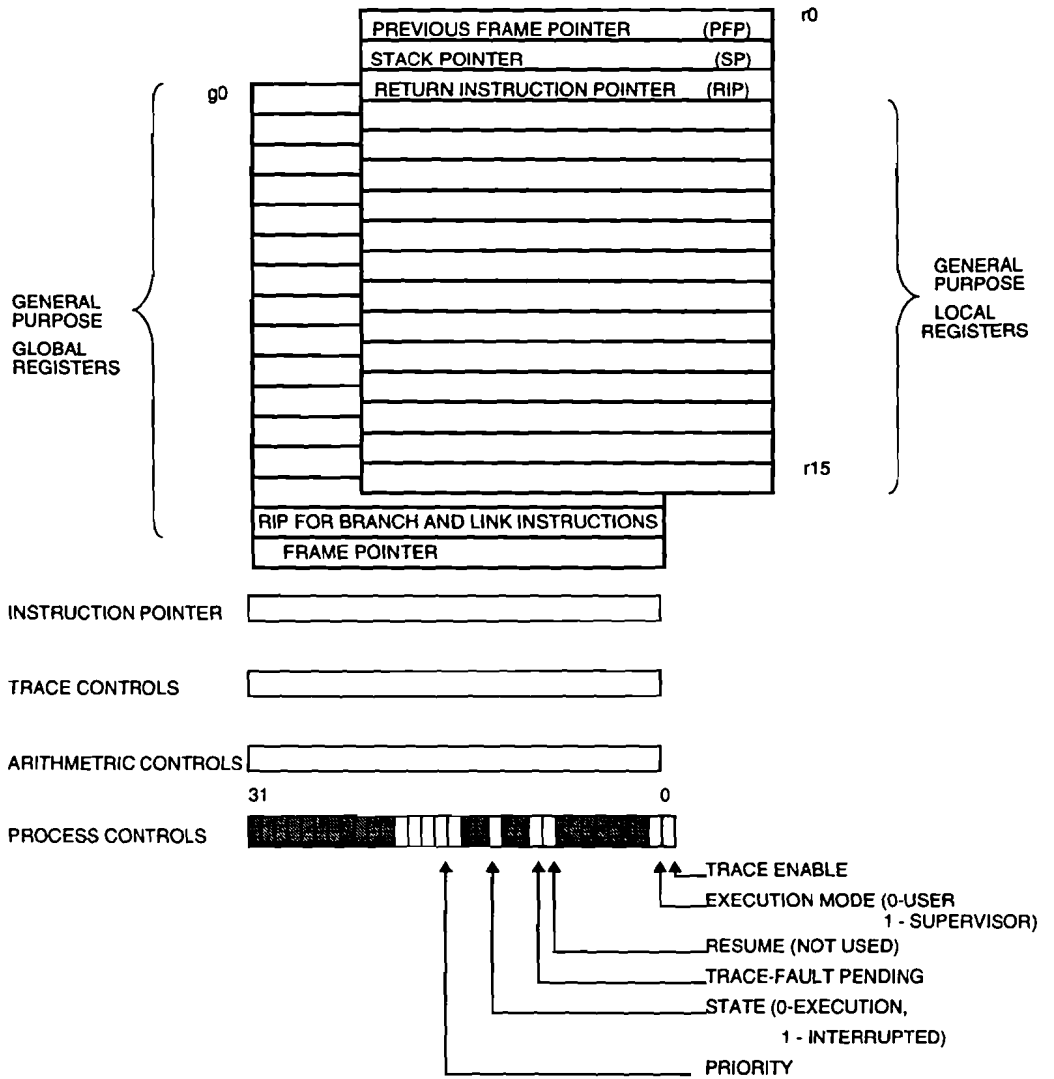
PREVIOUS FRAME POINTER (PFP)
r0
STACK POINTER (SP)
RETURN INSTRUCTION POINTER (RIP)
g0

GENERAL PURPOSE GLOBAL REGISTERS

GENERAL PURPOSE LOCAL REGISTERS

r15

RIP FOR BRANCH AND LINK INSTRUCTIONS
FRAME POINTER

INSTRUCTION POINTER

TRACE CONTROLS

ARITHMETIC CONTROLS

31
0

PROCESS CONTROLS

TRACE ENABLE
EXECUTION MODE (0-USER 1 - SUPERVISOR)
RESUME (NOT USED)
TRACE-FAULT PENDING
STATE (0-EXECUTION, 1 - INTERRUPTED)
PRIORITY